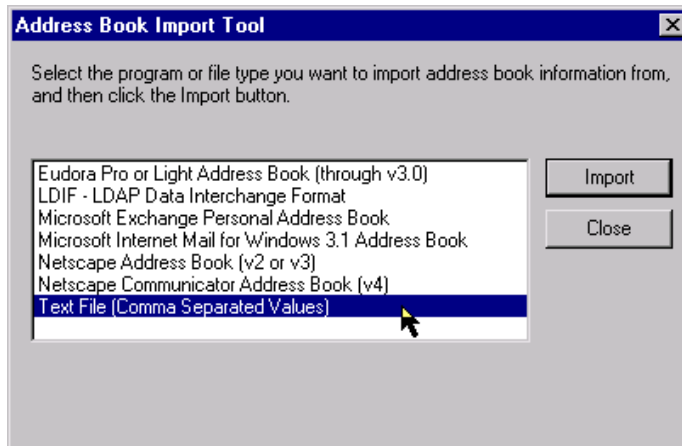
Address Book Import Tool

Select the program or file type you want to import address book information from, and then click the Import button.

Eudora Pro or Light Address Book (through v3.0)
LDIF - LDAP Data Interchange Format
Microsoft Exchange Personal Address Book
Microsoft Internet Mail for Windows 3.1 Address Book
Netscape Address Book (v2 or v3)
Netscape Communicator Address Book (v4)
Text File (Comma Separated Values)

Import

Close